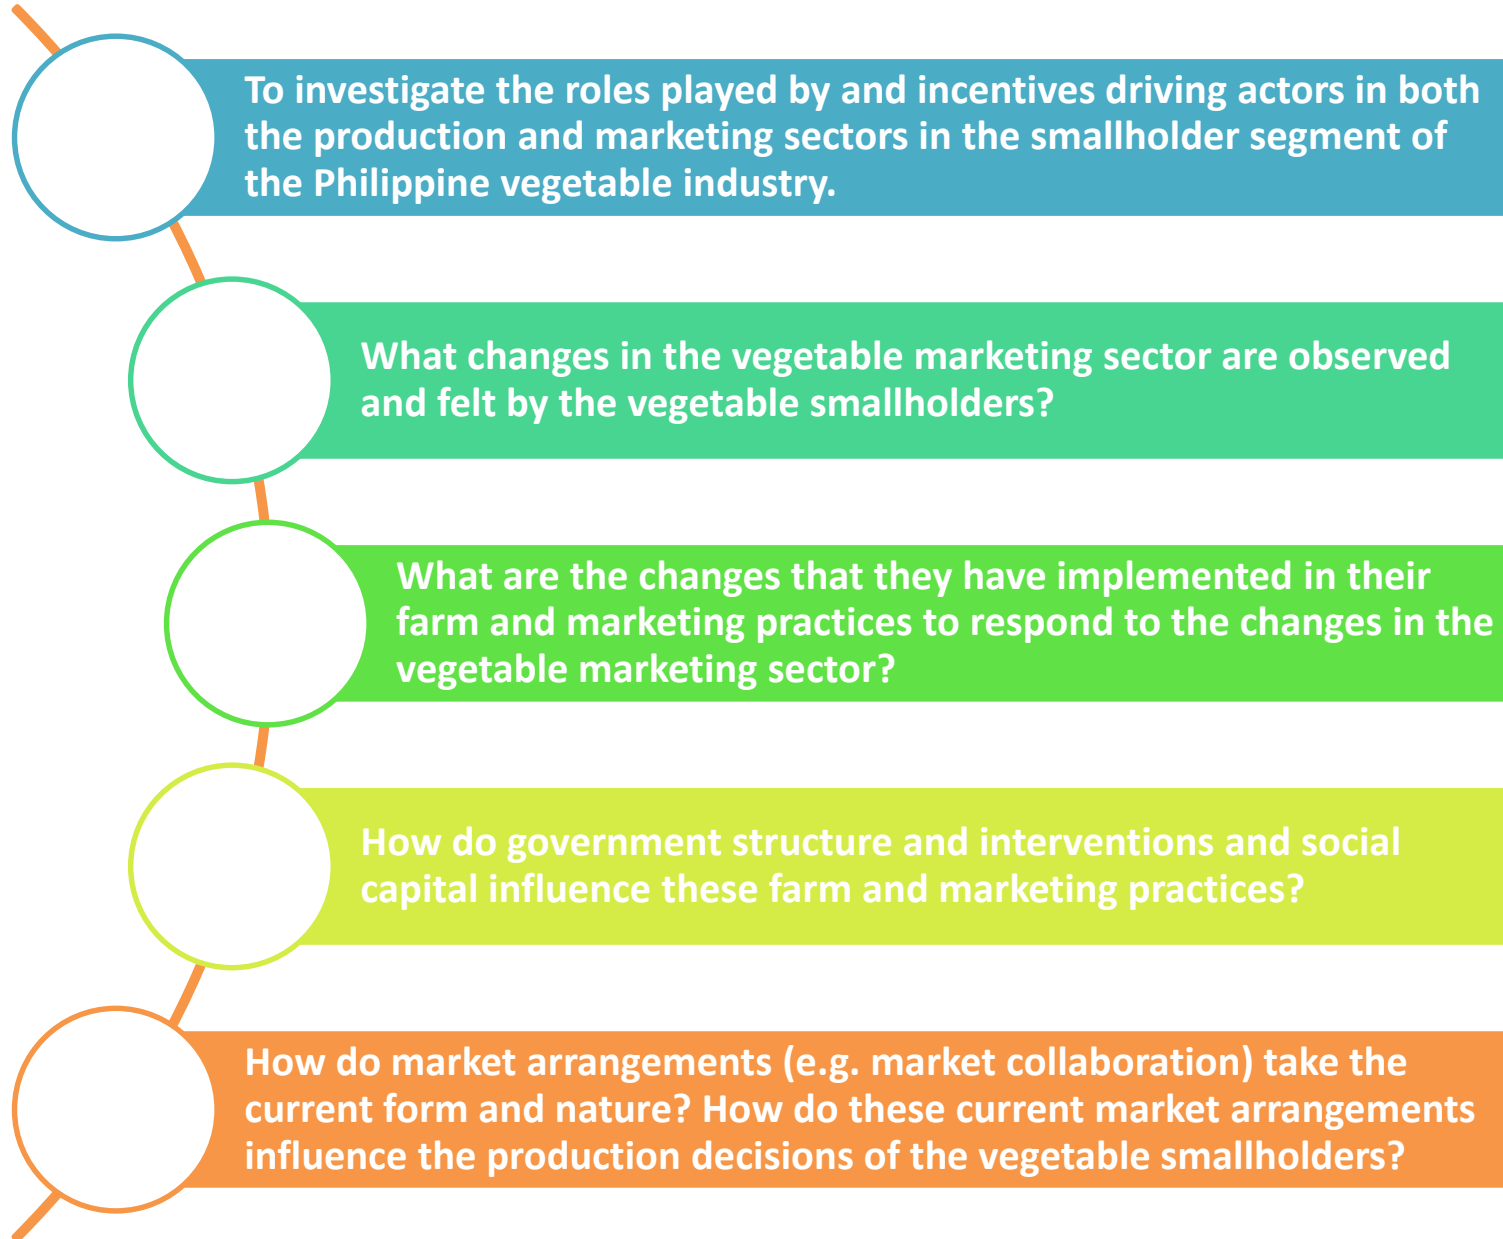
To investigate the roles played by and incentives driving actors in both the production and marketing sectors in the smallholder segment of the Philippine vegetable industry.

What changes in the vegetable marketing sector are observed and felt by the vegetable smallholders?

What are the changes that they have implemented in their farm and marketing practices to respond to the changes in the vegetable marketing sector?

How do government structure and interventions and social capital influence these farm and marketing practices?

How do market arrangements (e.g. market collaboration) take the current form and nature? How do these current market arrangements influence the production decisions of the vegetable smallholders?